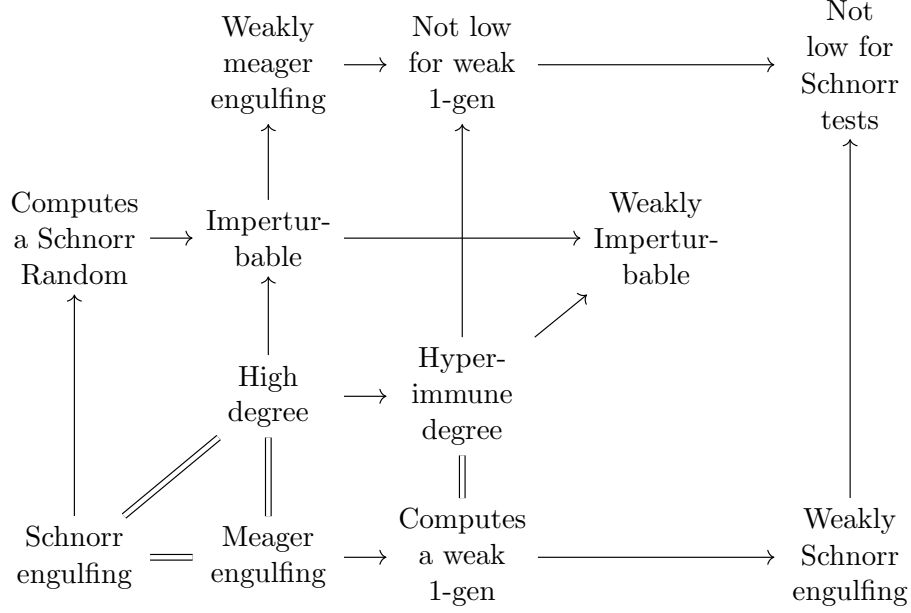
Weakly meager engulfing

Not low for weak 1-gen

Not low for Schnorr tests

Computes a Schnorr Random

Imperturbable

Weakly Imperturbable

High degree

Hyperimmune degree

Schnorr engulfing

Meager engulfing

Computes a weak 1-gen

Weakly Schnorr engulfing